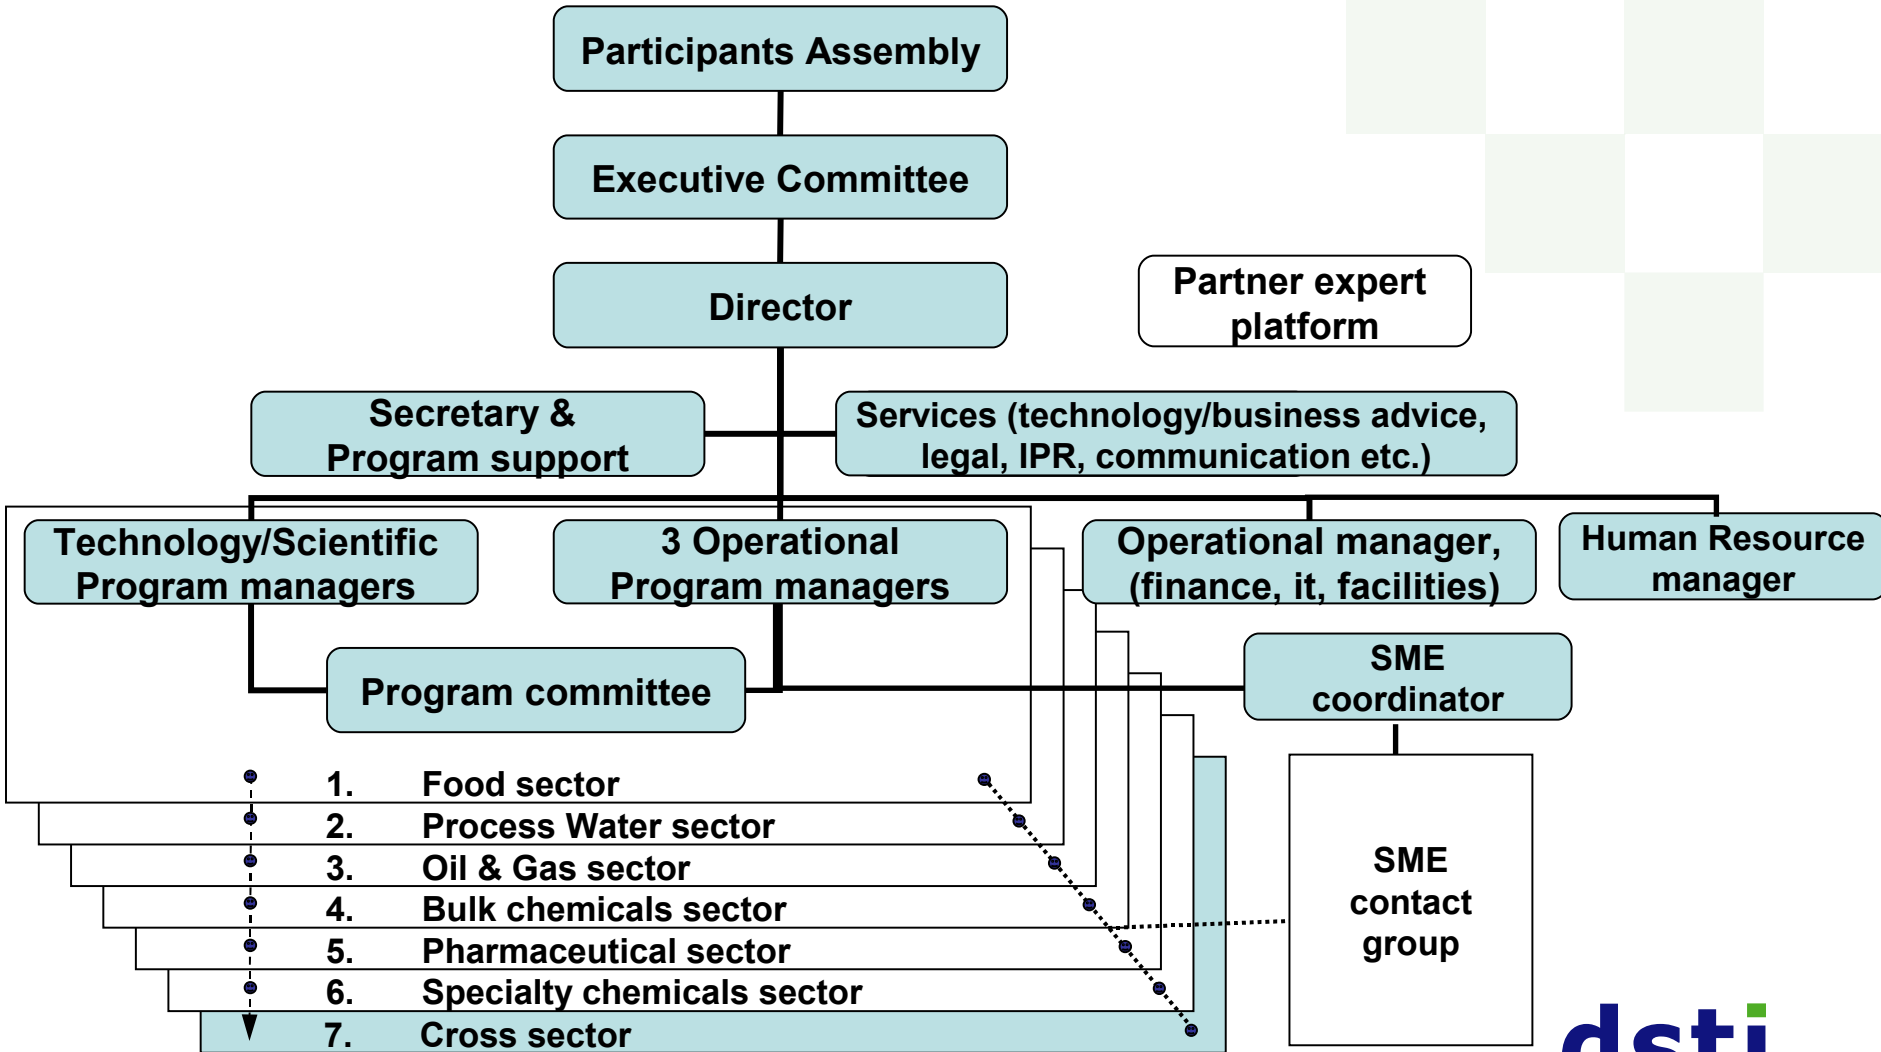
Participants Assembly

Executive Committee

Director

Partner expert platform

Secretary & Program support

Services (technology/business advice, legal, IPR, communication etc.)

Technology/Scientific Program managers

3 Operational Program managers

Operational manager, (finance, it, facilities)

Human Resource manager

Program committee

SME coordinator

1. Food sector
2. Process Water sector
3. Oil & Gas sector
4. Bulk chemicals sector
5. Pharmaceutical sector
6. Specialty chemicals sector
7. Cross sector

SME contact group

dsti